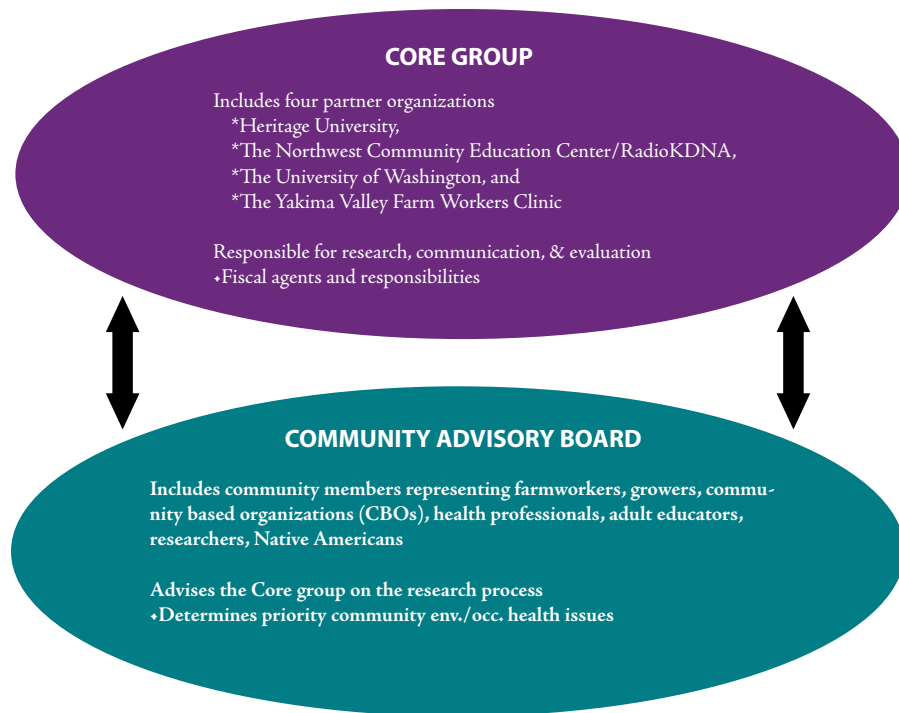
CORE GROUP

Includes four partner organizations
*Heritage University,
*The Northwest Community Education Center/RadioKDNA,
*The University of Washington, and
*The Yakima Valley Farm Workers Clinic

Responsible for research, communication, & evaluation
•Fiscal agents and responsibilities

COMMUNITY ADVISORY BOARD

Includes community members representing farmworkers, growers, community based organizations (CBOs), health professionals, adult educators, researchers, Native Americans

Advises the Core group on the research process
•Determines priority community env./occ. health issues